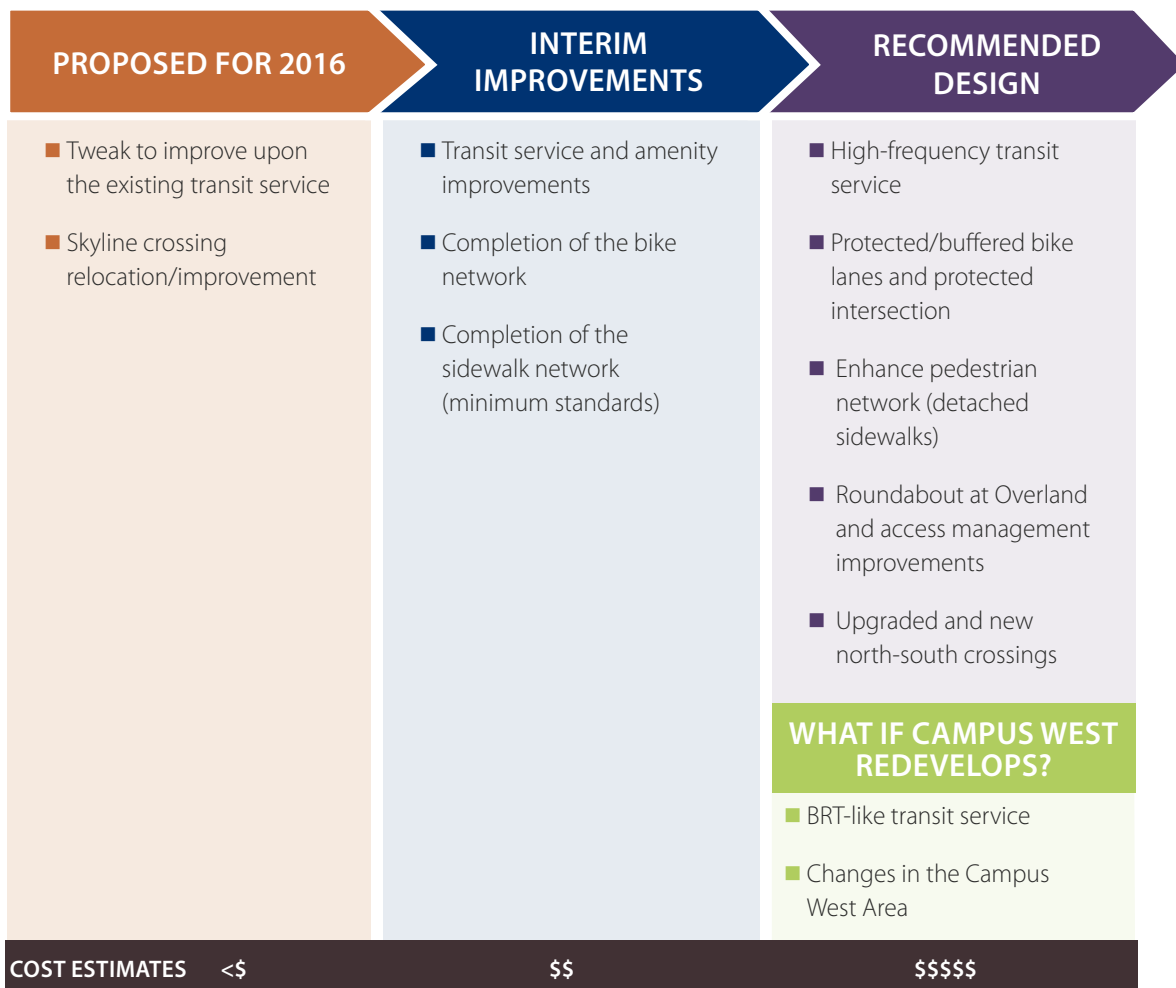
PROPOSED FOR 2016

INTERIM IMPROVEMENTS

RECOMMENDED DESIGN

■ Tweak to improve upon the existing transit service

■ Skyline crossing relocation/improvement

■ Transit service and amenity improvements

■ Completion of the bike network

■ Completion of the sidewalk network (minimum standards)

■ High-frequency transit service

■ Protected/buffered bike lanes and protected intersection

■ Enhance pedestrian network (detached sidewalks)

■ Roundabout at Overland and access management improvements

■ Upgraded and new north-south crossings

WHAT IF CAMPUS WEST REDEVELOPS?

■ BRT-like transit service

■ Changes in the Campus West Area

COST ESTIMATES <$ $$ $$$$$